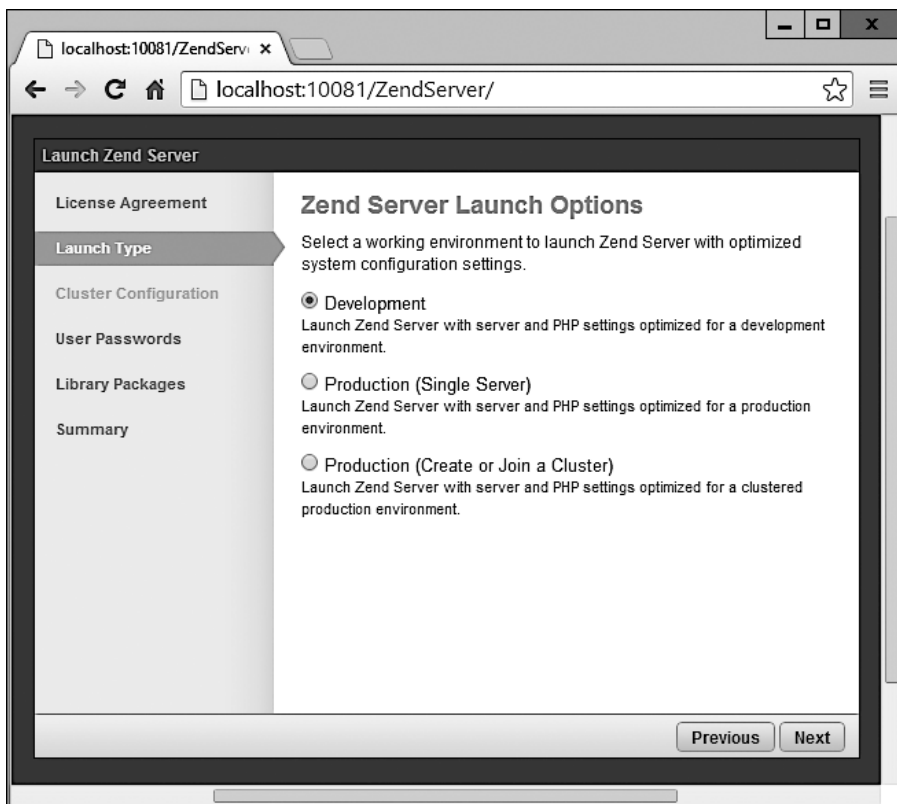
localhost:10081/ZendServ ×

localhost:10081/ZendServer/

Launch Zend Server

License Agreement

Launch Type

Cluster Configuration

User Passwords

Library Packages

Summary

Zend Server Launch Options

Select a working environment to launch Zend Server with optimized system configuration settings.

Development
Launch Zend Server with server and PHP settings optimized for a development environment.

Production (Single Server)
Launch Zend Server with server and PHP settings optimized for a production environment.

Production (Create or Join a Cluster)
Launch Zend Server with server and PHP settings optimized for a clustered production environment.

Previous Next